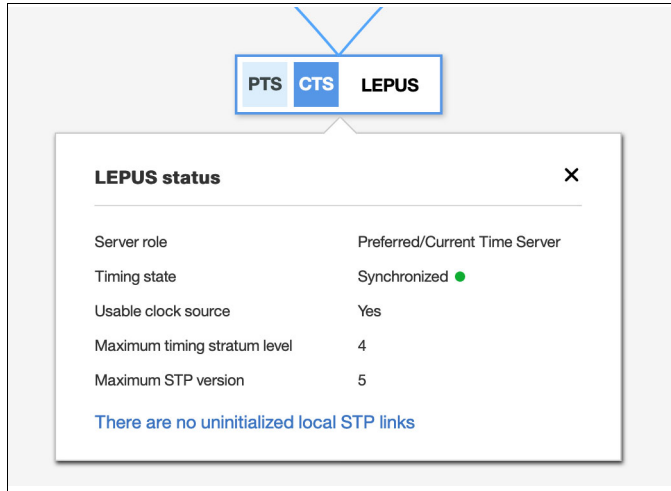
PTS CTS LEPUS

LEPUS status ✕

| | |
|---|---|
| Server role | Preferred/Current Time Server |
| Timing state | Synchronized |
| Usable clock source | Yes |
| Maximum timing stratum level | 4 |
| Maximum STP version | 5 |

There are no uninitialized local STP links